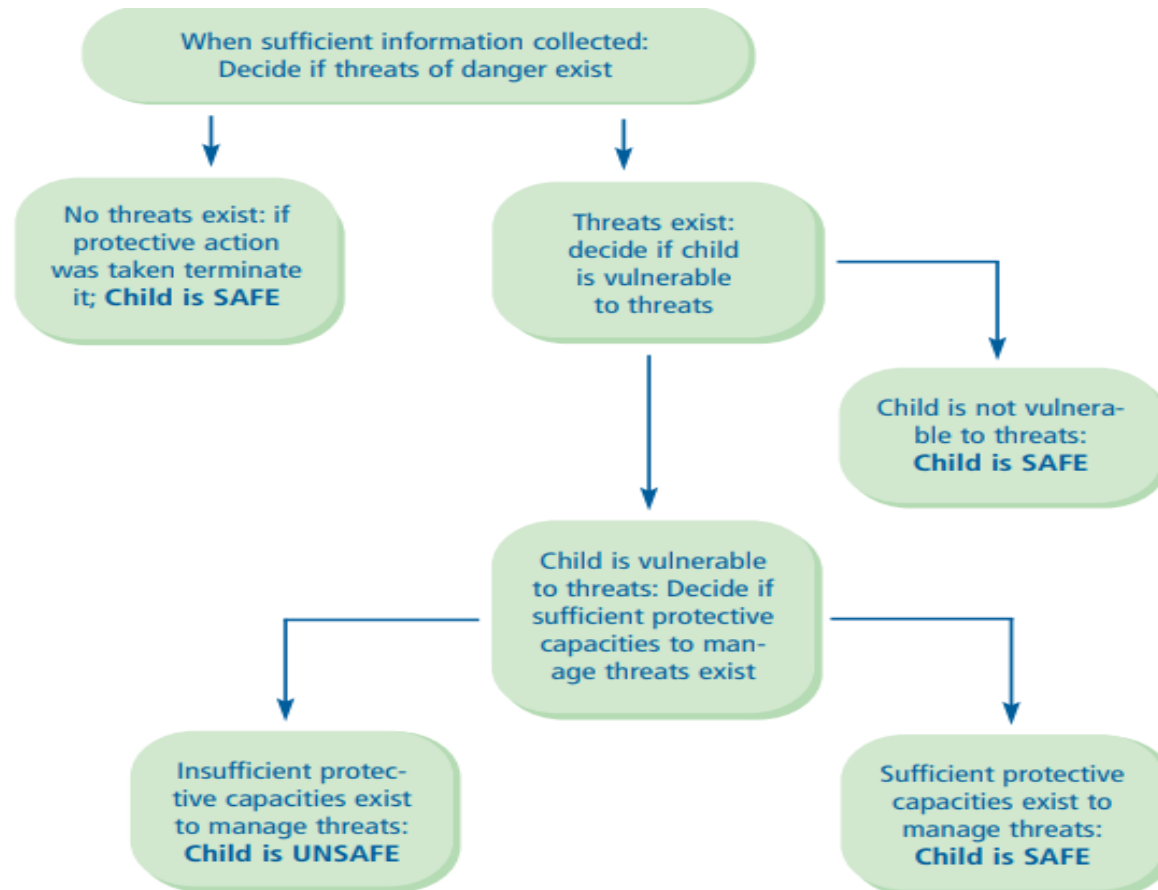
When sufficient information collected: Decide if threats of danger exist

No threats exist: if protective action was taken terminate it; **Child is SAFE**

Threats exist: decide if child is vulnerable to threats

Child is not vulnerable to threats: **Child is SAFE**

Child is vulnerable to threats: Decide if sufficient protective capacities to manage threats exist

Insufficient protective capacities exist to manage threats: **Child is UNSAFE**

Sufficient protective capacities exist to manage threats: **Child is SAFE**